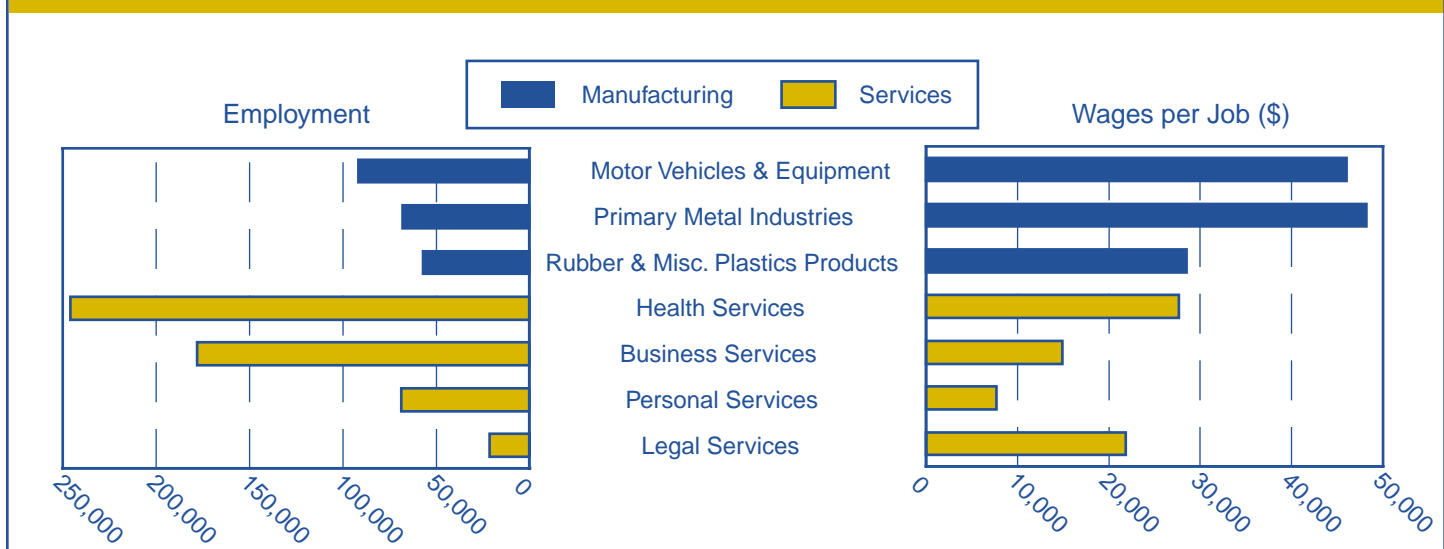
Manufacturing
Services

Employment

Wages per Job ($)

Motor Vehicles & Equipment
Primary Metal Industries
Rubber & Misc. Plastics Products
Health Services
Business Services
Personal Services
Legal Services

250,000
200,000
150,000
100,000
50,000
0

0
10,000
20,000
30,000
40,000
50,000